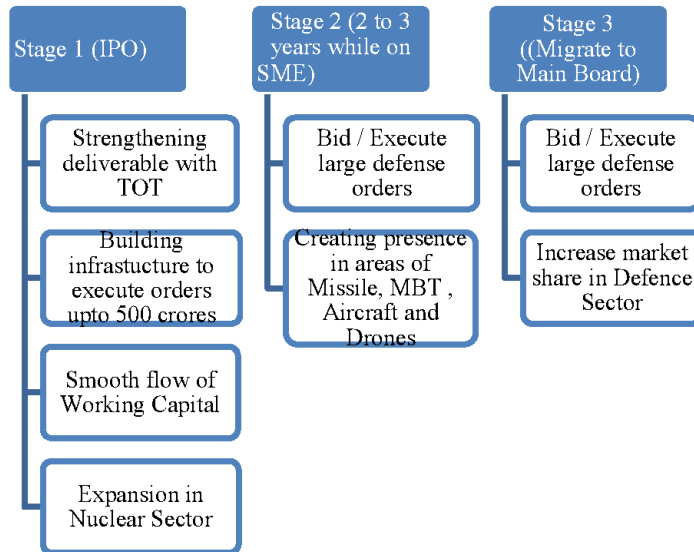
Stage 1 (IPO)

Strengthening deliverable with TOT

Building infrastucture to execute orders upto 500 crores

Smooth flow of Working Capital

Expansion in Nuclear Sector

Stage 2 (2 to 3 years while on SME)

Bid / Execute large defense orders

Creating presence in areas of Missile, MBT , Aircraft and Drones

Stage 3 ((Migrate to Main Board)

Bid / Execute large defense orders

Increase market share in Defence Sector